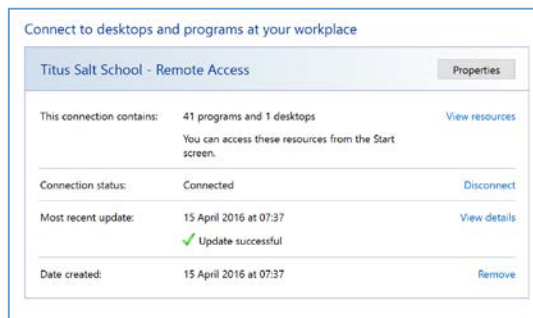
Connect to desktops and programs at your workplace

Titus Salt School - Remote Access

Properties

| | | |
|---|---|---|
| This connection contains: | 41 programs and 1 desktops<br>You can access these resources from the Start screen. | View resources |
| Connection status: | Connected | Disconnect |
| Most recent update: | 15 April 2016 at 07:37<br>Update successful | View details |
| Date created: | 15 April 2016 at 07:37 | Remove |